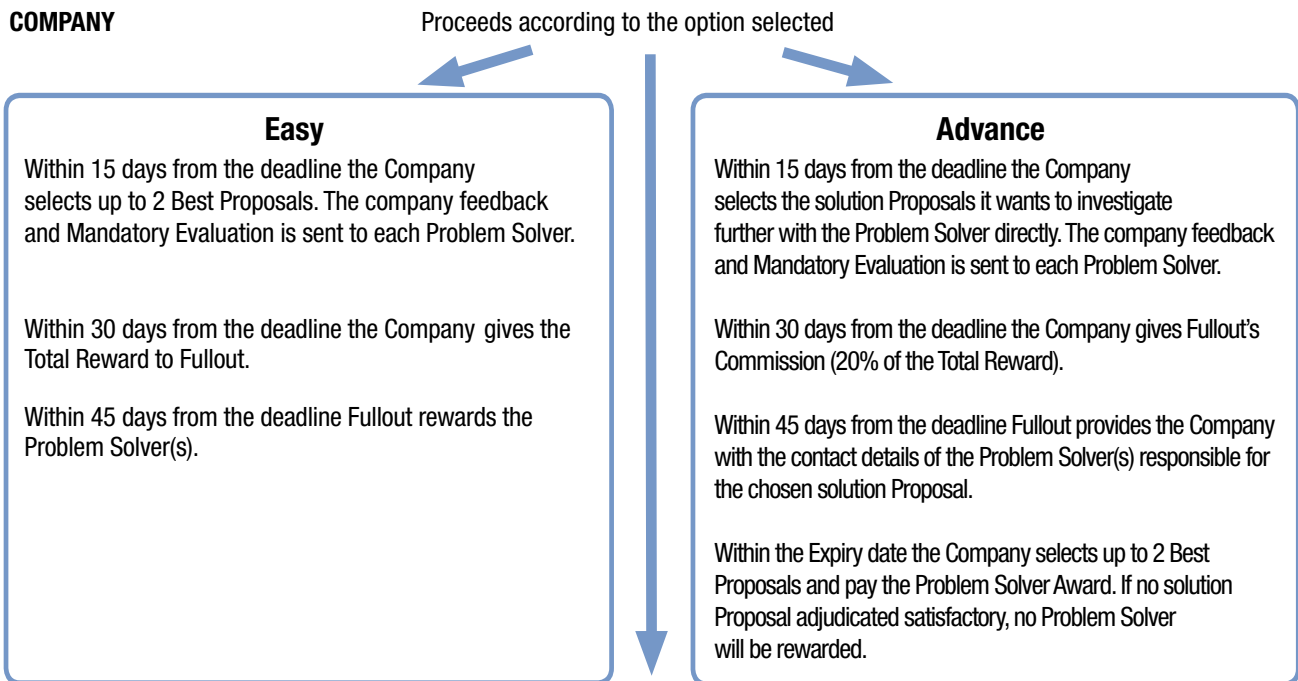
COMPANY

Proceeds according to the option selected

Easy

Within 15 days from the deadline the Company selects up to 2 Best Proposals. The company feedback and Mandatory Evaluation is sent to each Problem Solver.

Within 30 days from the deadline the Company gives the Total Reward to Fullout.

Within 45 days from the deadline Fullout rewards the Problem Solver(s).

Advance

Within 15 days from the deadline the Company selects the solution Proposals it wants to investigate further with the Problem Solver directly. The company feedback and Mandatory Evaluation is sent to each Problem Solver.

Within 30 days from the deadline the Company gives Fullout's Commission (20% of the Total Reward).

Within 45 days from the deadline Fullout provides the Company with the contact details of the Problem Solver(s) responsible for the chosen solution Proposal.

Within the Expiry date the Company selects up to 2 Best Proposals and pay the Problem Solver Award. If no solution Proposal adjudicated satisfactory, no Problem Solver will be rewarded.